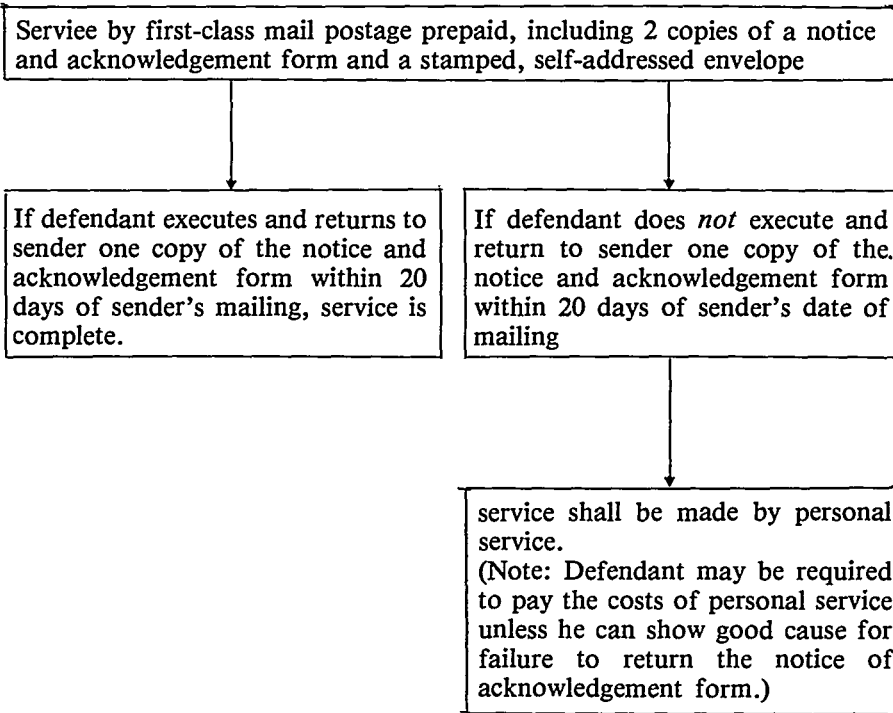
Serviee by first-class mail postage prepaid, including 2 copies of a notice and acknowledgement form and a stamped, self-addressed envelope

If defendant executes and returns to sender one copy of the notice and acknowledgement form within 20 days of sender's mailing, service is complete.

If defendant does *not* execute and return to sender one copy of the notice and acknowledgement form within 20 days of sender's date of mailing

service shall be made by personal service.
(Note: Defendant may be required to pay the costs of personal service unless he can show good cause for failure to return the notice of acknowledgement form.)